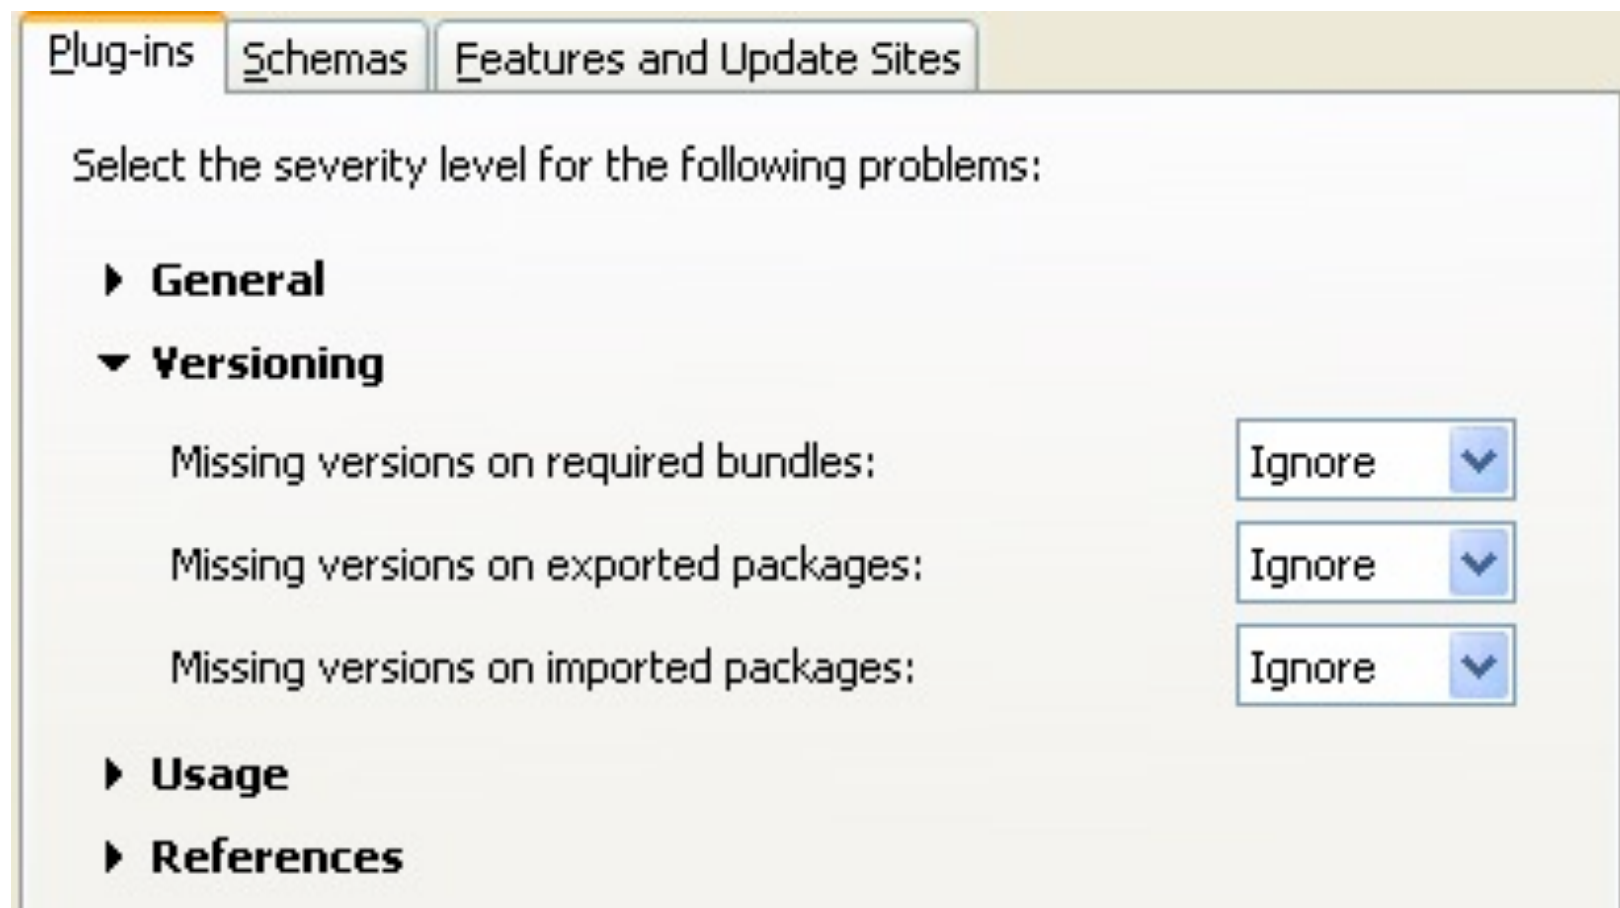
Plug-ins | Schemas | Features and Update Sites

Select the severity level for the following problems:

General

Versioning

Missing versions on required bundles: Ignore

Missing versions on exported packages: Ignore

Missing versions on imported packages: Ignore

Usage

References